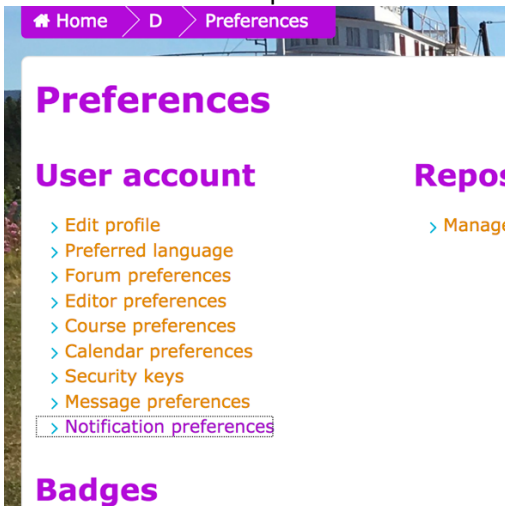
Home D Preferences

Preferences

User account

Edit profile
Preferred language
Forum preferences
Editor preferences
Course preferences
Calendar preferences
Security keys
Message preferences
Notification preferences

Repos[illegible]

Manag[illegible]

Badges